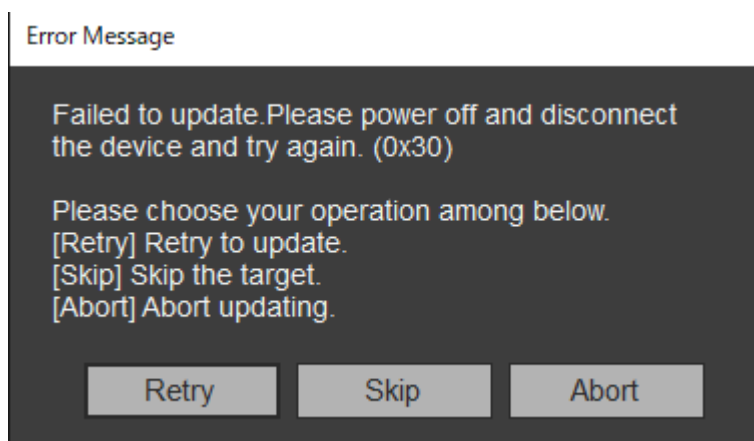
Error Message

Failed to update.Please power off and disconnect the device and try again. (0x30)

Please choose your operation among below.
[Retry] Retry to update.
[Skip] Skip the target.
[Abort] Abort updating.

Retry
Skip
Abort